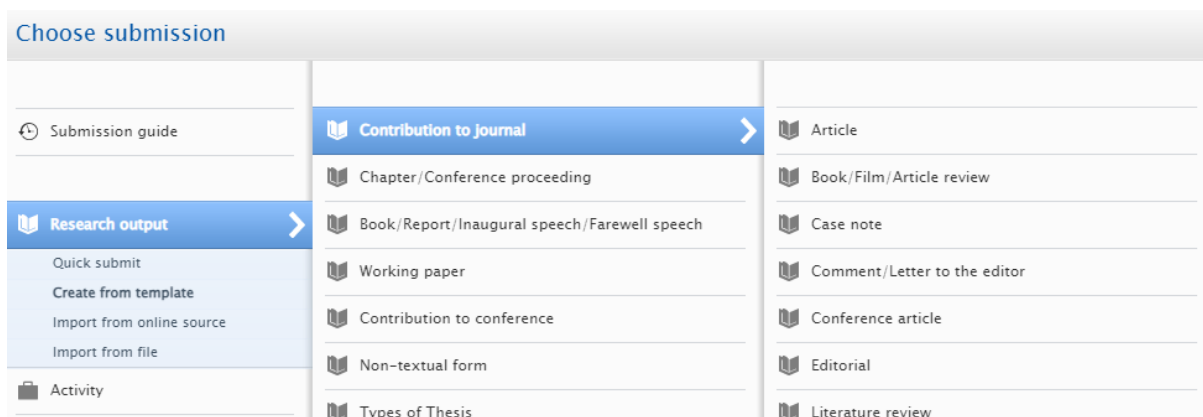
Choose submission

Submission guide

Research output

Quick submit

Create from template

Import from online source

Import from file

Activity

Contribution to journal

Chapter/Conference proceeding

Book/Report/Inaugural speech/Farewell speech

Working paper

Contribution to conference

Non-textual form

Types of Thesis

Article

Book/Film/Article review

Case note

Comment/Letter to the editor

Conference article

Editorial

Literature review